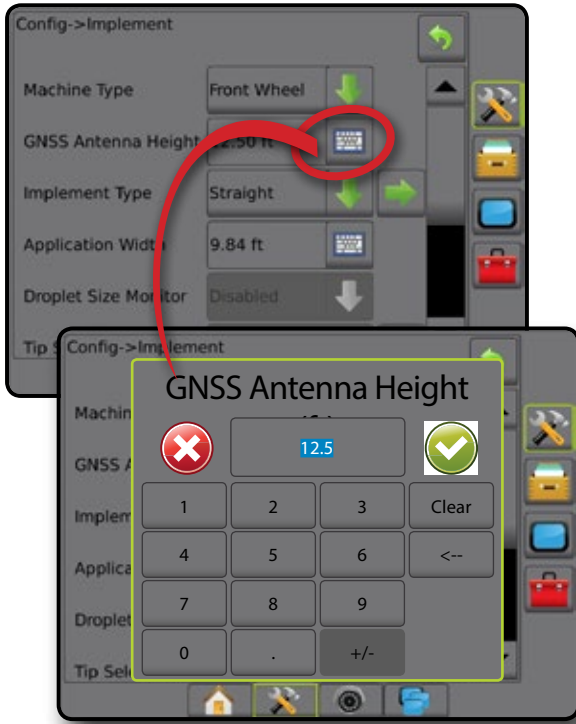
Config->Implement

Machine Type | Front Wheel

GNSS Antenna Height | 12.50 ft

Implement Type | Straight

Application Width | 9.84 ft

Droplet Size Monitor | Disabled

Tip S

Config->Implement

Machin

GNSS A

Implem

Applica

Droplet

Tip Sel

GNSS Antenna Height

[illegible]

12.5

| 1 | 2 | 3 | Clear |
|---|---|---|---|
| 4 | 5 | 6 | <-- |
| 7 | 8 | 9 | |
| 0 | . | +/- | |